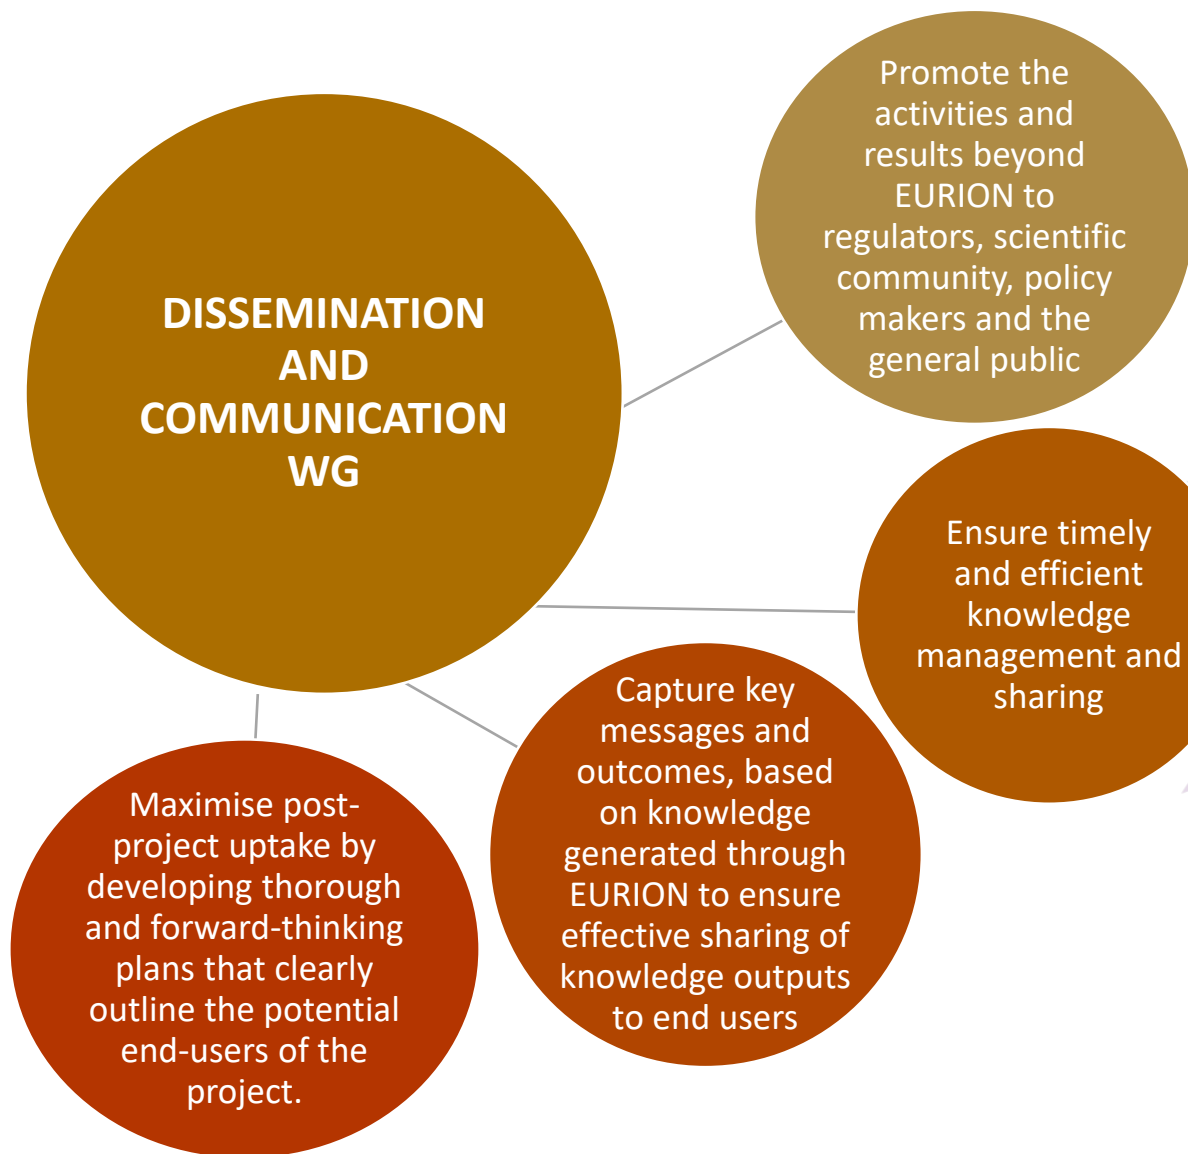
DISSEMINATION AND COMMUNICATION WG

Promote the activities and results beyond EURION to regulators, scientific community, policy makers and the general public

Ensure timely and efficient knowledge management and sharing

Capture key messages and outcomes, based on knowledge generated through EURION to ensure effective sharing of knowledge outputs to end users

Maximise post-project uptake by developing thorough and forward-thinking plans that clearly outline the potential end-users of the project.